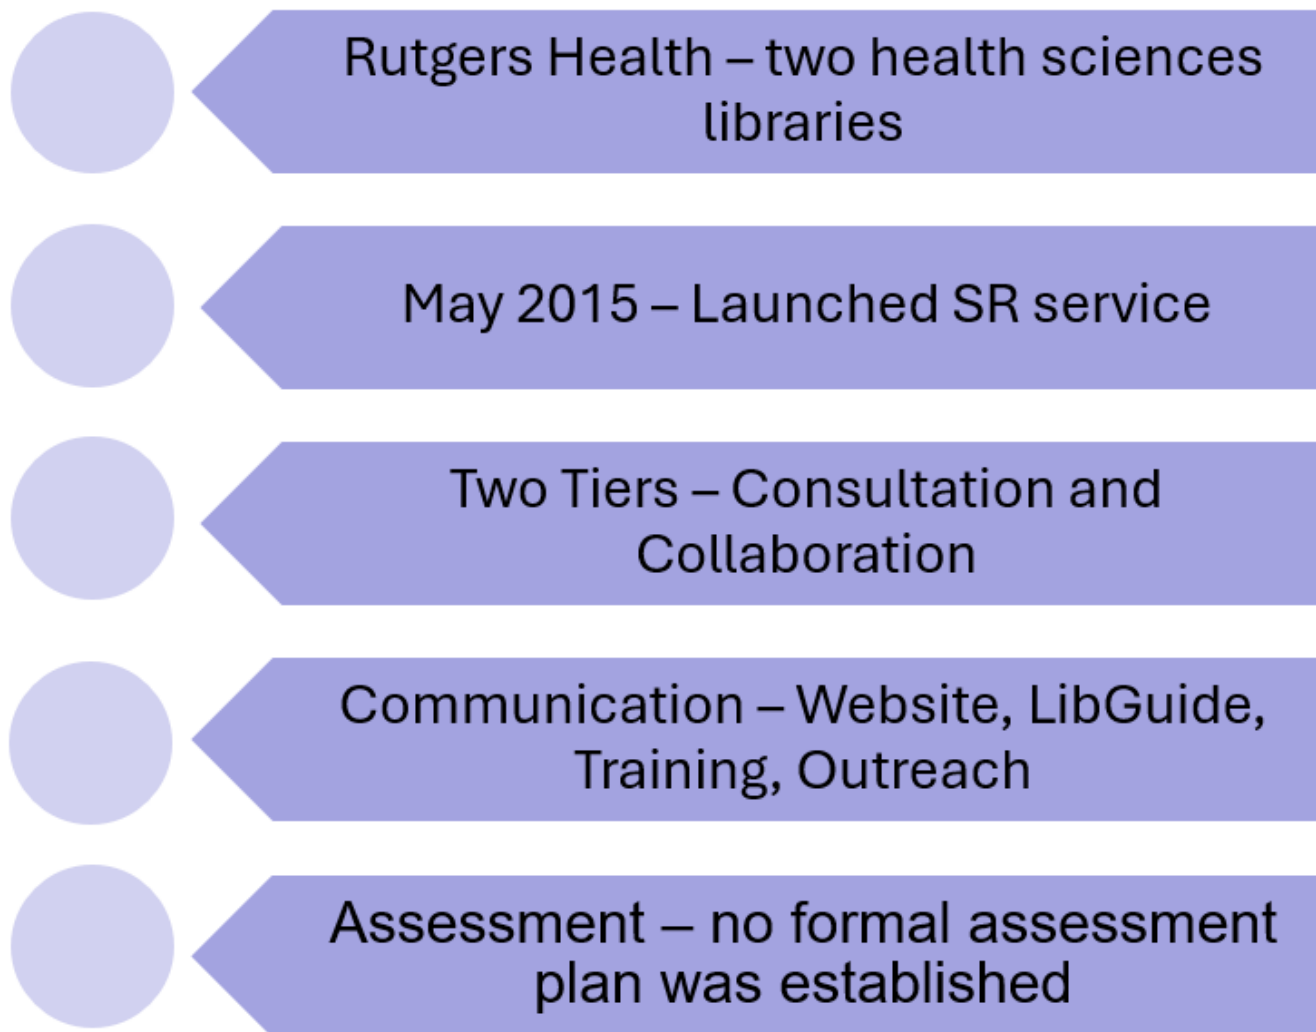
Rutgers Health – two health sciences libraries

May 2015 – Launched SR service

Two Tiers – Consultation and Collaboration

Communication – Website, LibGuide, Training, Outreach

Assessment – no formal assessment plan was established